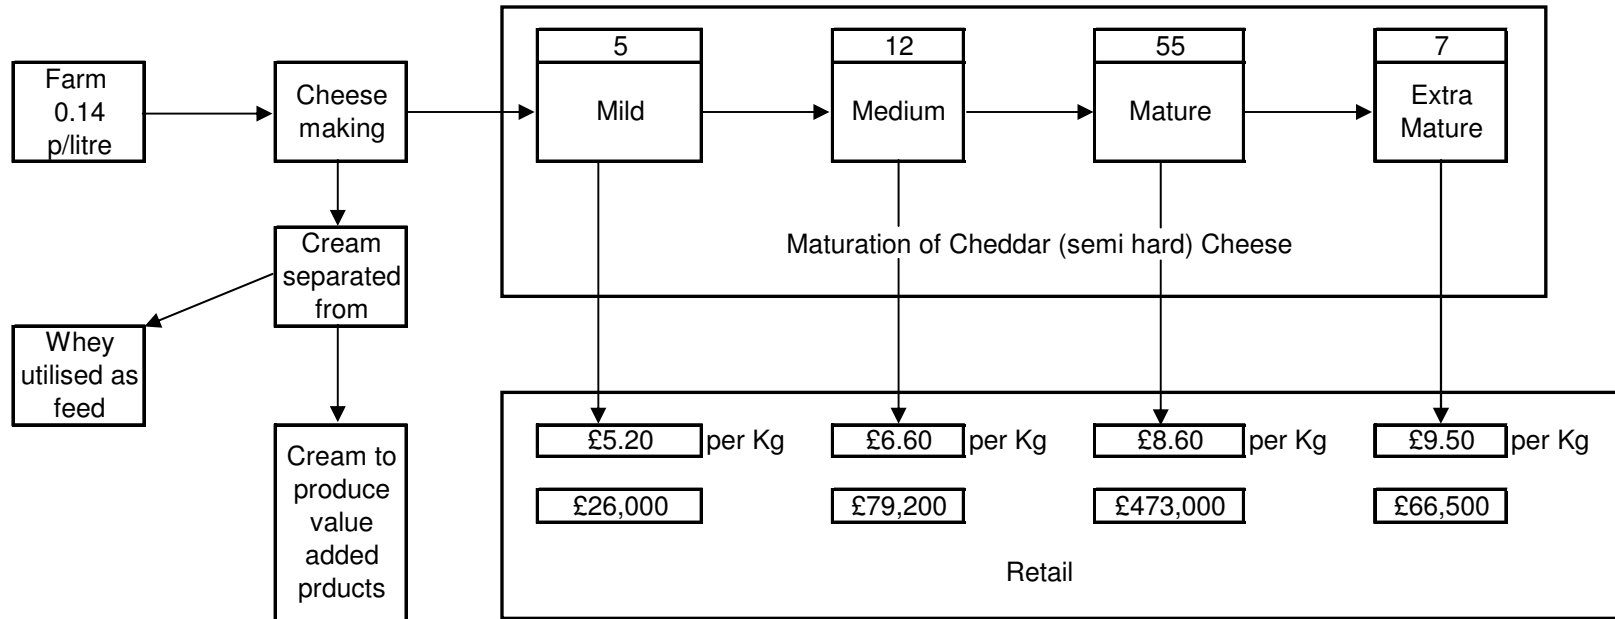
Farm 0.14 p/litre

Cheese making

Cream separated from

Whey utilised as feed

Cream to produce value added prducts

5

Mild

12

Medium

55

Mature

7

Extra Mature

Maturation of Cheddar (semi hard) Cheese

£5.20 per Kg

£26,000

£6.60 per Kg

£79,200

£8.60 per Kg

£473,000

£9.50 per Kg

£66,500

Retail